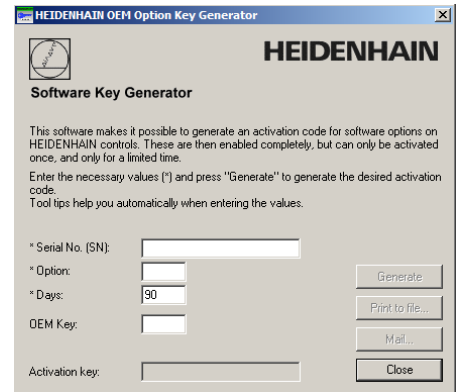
HEIDENHAIN OEM Option Key Generator

HEIDENHAIN

Software Key Generator

This software makes it possible to generate an activation code for software options on HEIDENHAIN controls. These are then enabled completely, but can only be activated once, and only for a limited time.

Enter the necessary values (*) and press "Generate" to generate the desired activation code.
Tool tips help you automatically when entering the values.

* Serial No. (SN):

* Option:

* Days: 90

OEM Key:

Activation key:

Generate

Print to file...

Mail...

Close